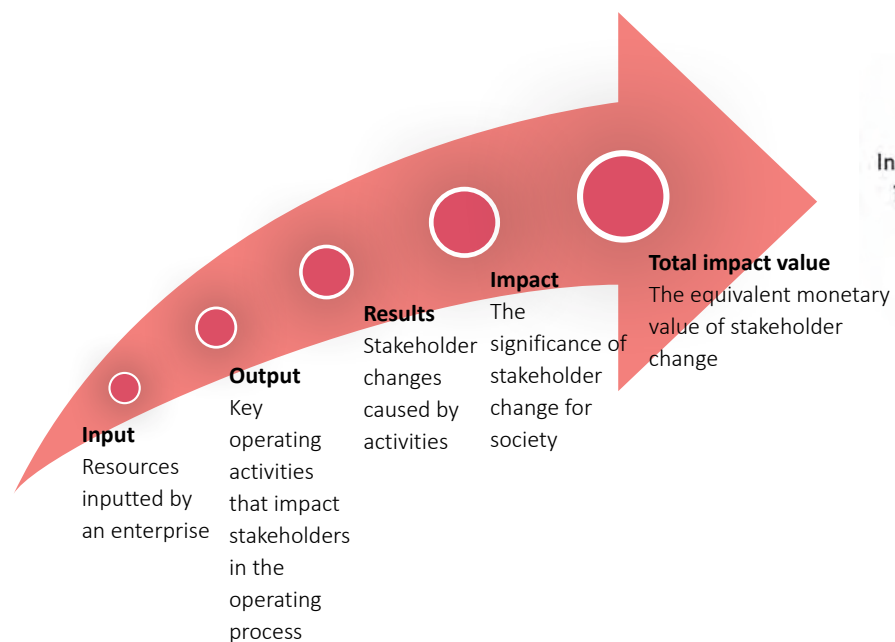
Input
Resources inputted by an enterprise

Output
Key operating activities that impact stakeholders in the operating process

Results
Stakeholder changes caused by activities

Impact
The significance of stakeholder change for society

Total impact value
The equivalent monetary value of stakeholder change

In
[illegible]